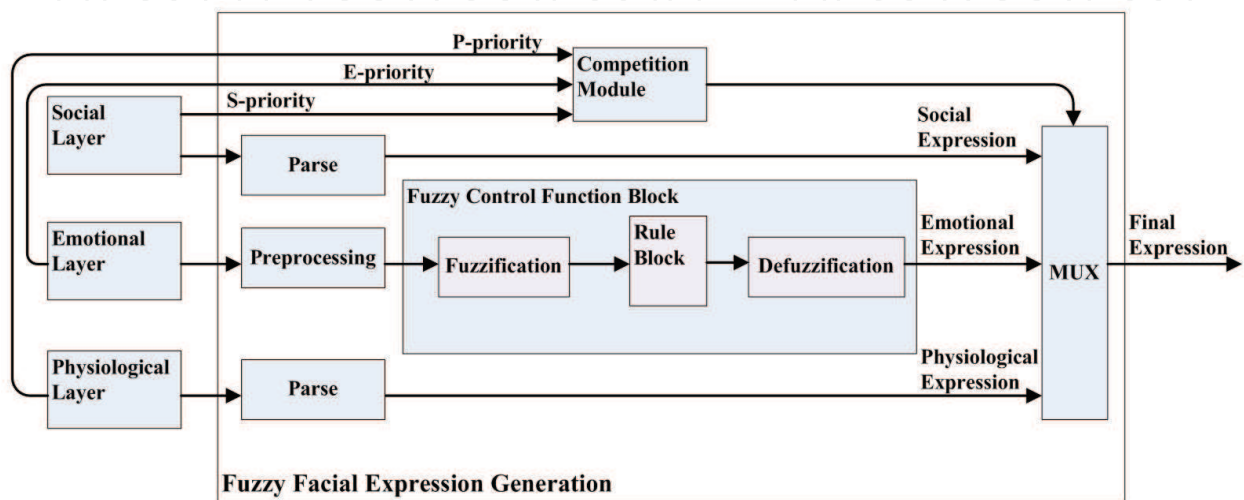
P-priority

E-priority

S-priority

Competition Module

Social Layer

Parse

Social Expression

Fuzzy Control Function Block

Emotional Layer

Preprocessing

Fuzzification

Rule Block

Defuzzification

Emotional Expression

MUX

Final Expression

Physiological Layer

Parse

Physiological Expression

Fuzzy Facial Expression Generation